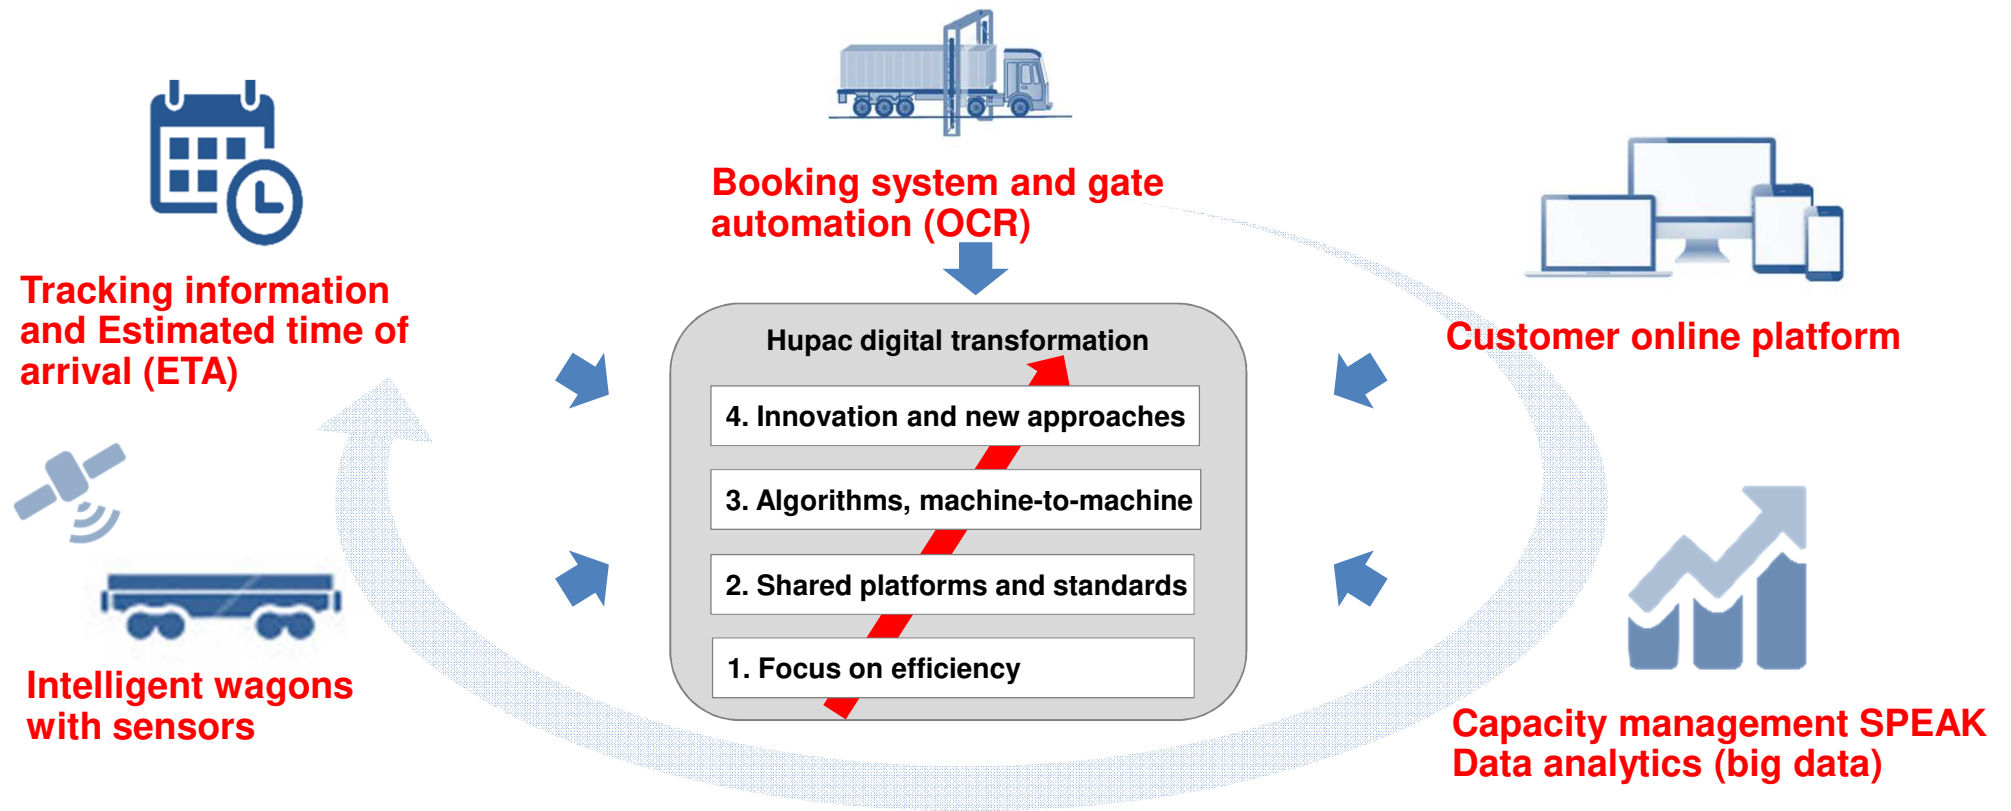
Booking system and gate automation (OCR)

Tracking information and Estimated time of arrival (ETA)

Customer online platform

Hupac digital transformation

4. Innovation and new approaches

3. Algorithms, machine-to-machine

2. Shared platforms and standards

1. Focus on efficiency

Intelligent wagons with sensors

Capacity management SPEAK
Data analytics (big data)